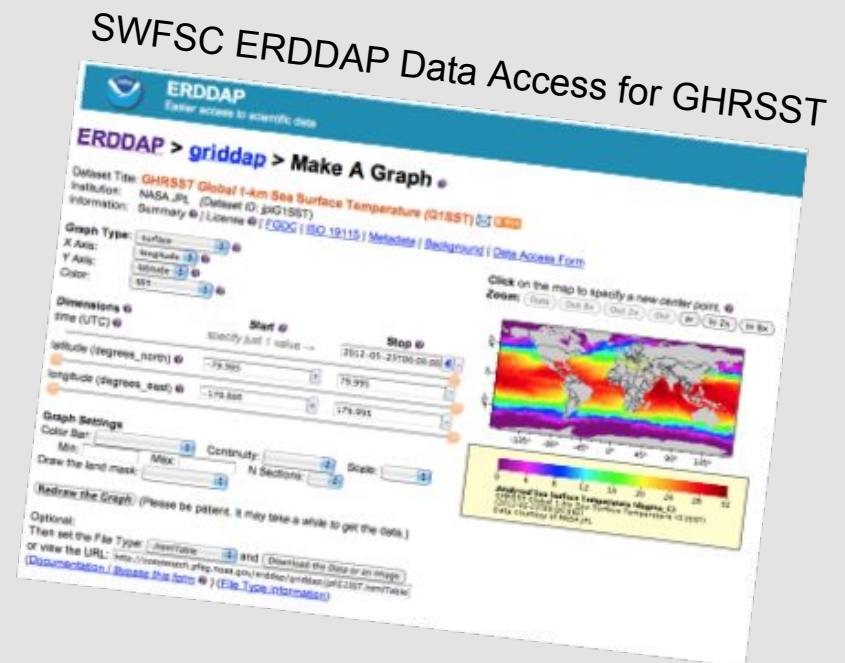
SWFSC ERDDAP Data Access for GHRSST

ERDDAP
Easier access to scientific data

ERDDAP > griddap > Make A Graph

Dataset Title: GHRSST Global 1-km Sea Surface Temperature (G1SST)
Institution: NASA JPL (Dataset ID: jplG1SST)
Information: Summary | License | FGDC | ISO 19115 | Metadata | Background | Data Access Form

Graph Type: surface
X Axis: longitude
Y Axis: latitude
Color: SST

Dimensions
time (UTC)
Start
Specify just 1 value →
Stop
2012-05-23T00:00:00
latitude (degrees_north) -79.995 79.995
longitude (degrees_east) -179.995 179.995

Graph Settings
Color Bar:
Min: Max: Continuity: Scale:
N Sections:
Draw the land mask:

Redraw the Graph (Please be patient. It may take a while to get the data.)

Optional:
Then set the File Type: .htmlTable and Download the Data or an Image
or view the URL: http://coastwatch.pfeg.noaa.gov/erddap/griddap/jplG1SST.htmlTable
(Documentation / Bypass this form) (File Type information)

Click on the map to specify a new center point.
Zoom: Data Out 8x Out 2x Out In In 2x In 8x

-135° -90° -45° 0° 45° 90° 135°

0 4 8 12 16 20 24 28 32
Analysed Sea Surface Temperature (degree_C)
GHRSST Global 1-km Sea Surface Temperature (G1SST)
Data courtesy of NASA JPL
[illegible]